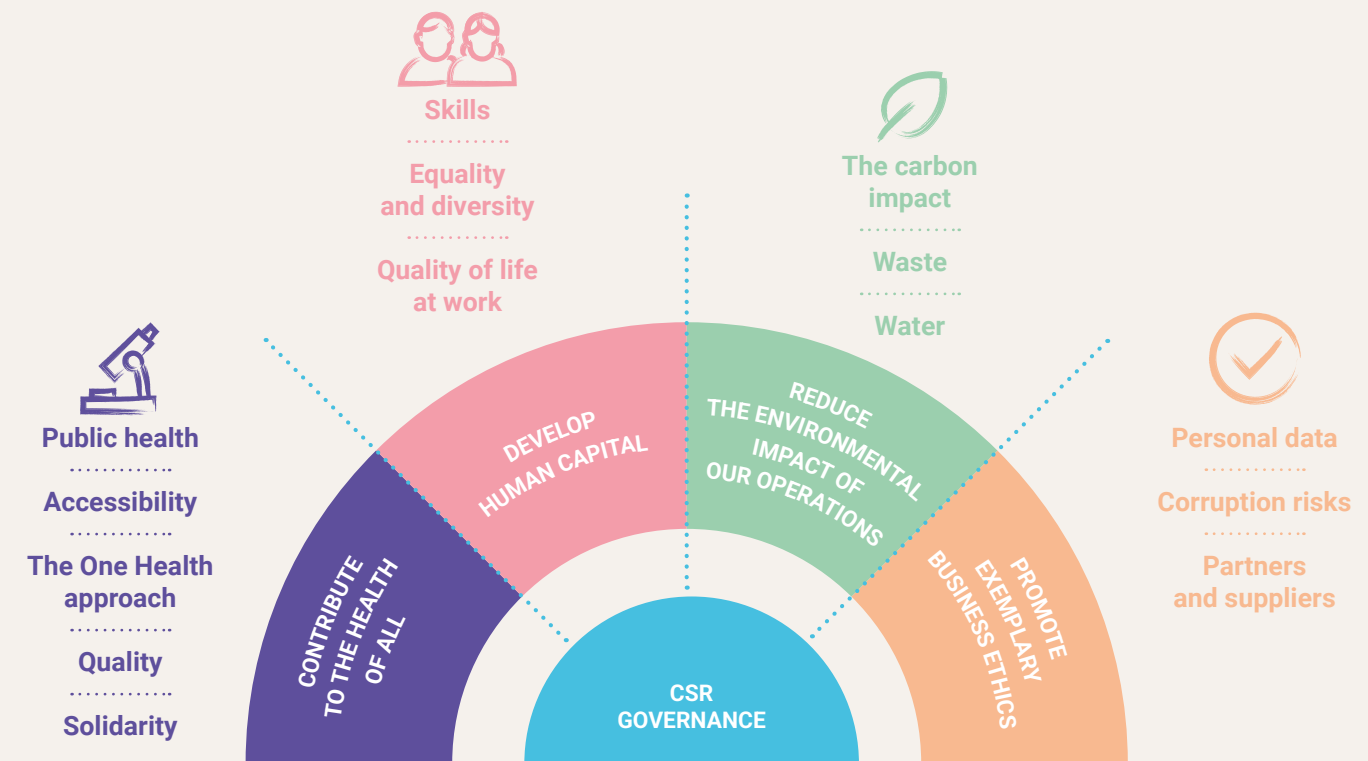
Skills

Equality and diversity

Quality of life at work

The carbon impact

Waste

Water

Public health

Accessibility

The One Health approach

Quality

Solidarity

DEVELOP HUMAN CAPITAL

REDUCE THE ENVIRONMENTAL IMPACT OF OUR OPERATIONS

Personal data

Corruption risks

Partners and suppliers

CONTRIBUTE TO THE HEALTH OF ALL

PROMOTE EXEMPLARY BUSINESS ETHICS

CSR GOVERNANCE